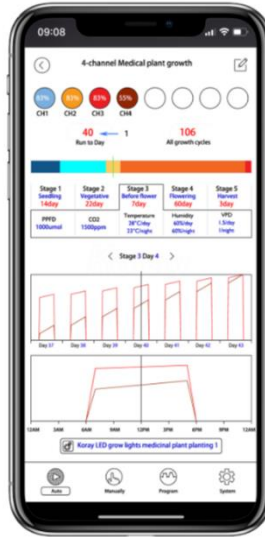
09:08

4-channel Medical plant growth

83% CH1
83% CH2
83% CH3
55% CH4

40 Run to Day
1
106 All growth cycles

| Stage 1 Seedling 14day | Stage 2 Vegetative 22day | Stage 3 Before flower 7day | Stage 4 Flowering 60day | Stage 5 Harvest 3day |
|---|---|---|---|---|

| PPFD 1600umol | CO2 1500ppm | Temperature 28°C/day 23°C/night | Humidity 60%/day 40%/night | VPD 1.5/day 1/night |
|---|---|---|---|---|

< Stage 3 Day 4 >

Day 37 Day 38 Day 39 Day 40 Day 41 Day 42 Day 43

12AM 3AM 6AM 9AM 12PM 3PM 6PM 9PM 12AM

Koray LED grow lights medicinal plant planting 1

Auto Manually Program System